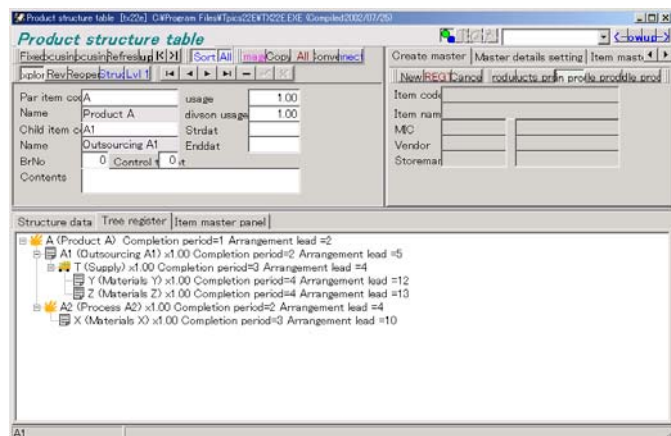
Product structure table [tx22e] C:¥Program Files¥Tpics22E¥TX22E.EXE (Compiled2002/07/29)

Product structure table

<-bwlud->

Fixed ocusin ocusin Refresh up K >I Sort All mag Copy All conve nect

xplor Rev Recpe Stru Lvl 1 |◄ ◄ ► ►| −

Par item cod A
usage 1.00
Name Product A
divson usage 1.00
Child item c A1
Strdat
Name Outsourcing A1
Enddat
BrNo 0
Control 0
Contents

Create master | Master details setting | Item mast

New REG Cancel roduducts prin profile proddle prod

Item code
Item nam
MC
Vendor
Storeman

Structure data | Tree register | Item master panel

A (Product A) Completion period=1 Arrangement lead =2
A1 (Outsourcing A1) x1.00 Completion period=2 Arrangement lead =5
T (Supply) x1.00 Completion period=3 Arrangement lead =4
Y (Materials Y) x1.00 Completion period=4 Arrangement lead =12
Z (Materials Z) x1.00 Completion period=4 Arrangement lead =13
A2 (Process A2) x1.00 Completion period=2 Arrangement lead =4
X (Materials X) x1.00 Completion period=3 Arrangement lead =10

A1